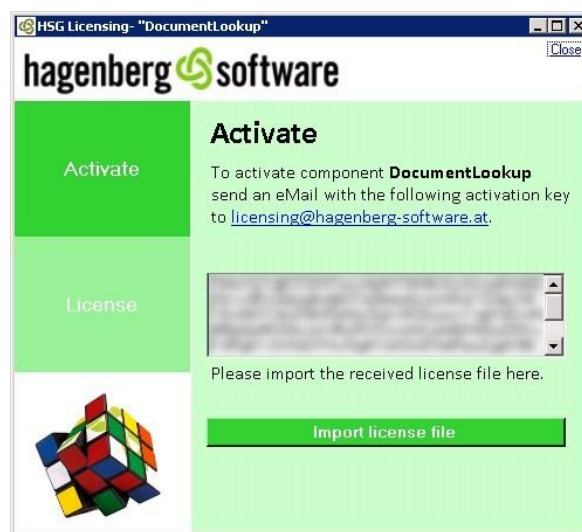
HSG Licensing- "DocumentLookup"

Close

hagenberg software

Activate

License

Activate

To activate component **DocumentLookup** send an eMail with the following activation key to licensing@hagenberg-software.at.

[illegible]

Please import the received license file here.

Import license file